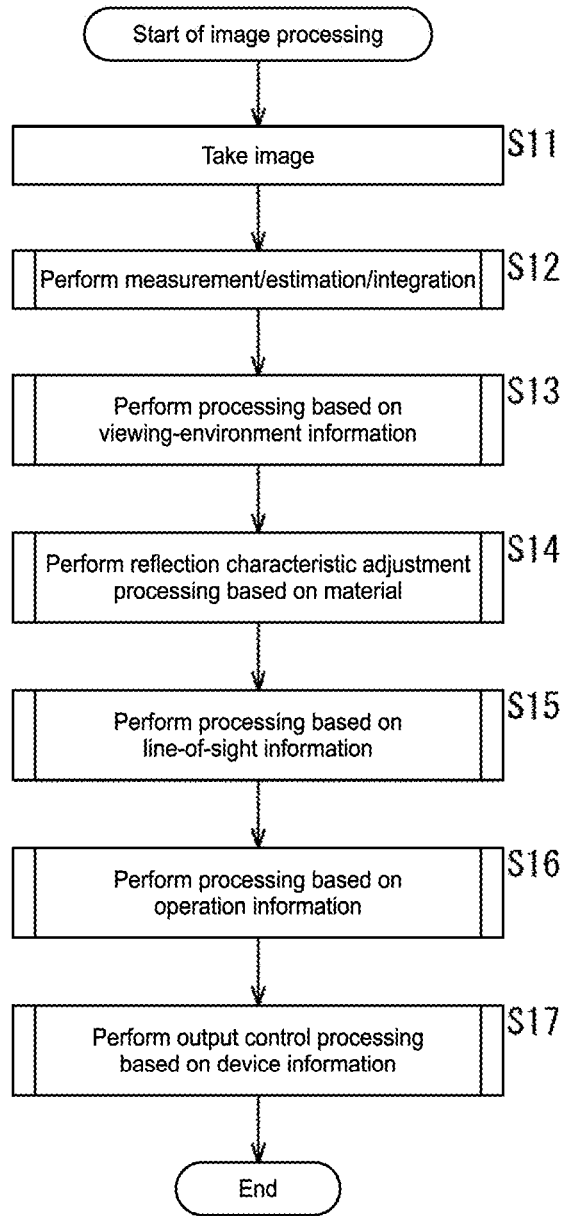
Start of image processing

Take image

S11

Perform measurement/estimation/integration

S12

Perform processing based on viewing-environment information

S13

Perform reflection characteristic adjustment processing based on material

S14

Perform processing based on line-of-sight information

S15

Perform processing based on operation information

S16

Perform output control processing based on device information

S17

End